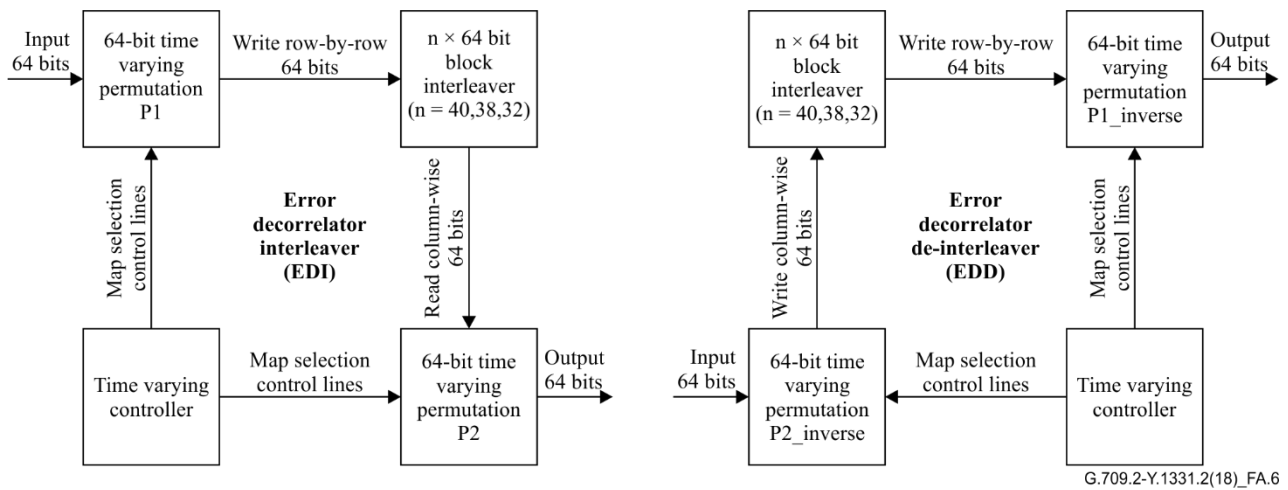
Input 64 bits

64-bit time varying permutation P1

Write row-by-row 64 bits

n × 64 bit block interleaver (n = 40,38,32)

Map selection control lines

Error decorrelator interleaver (EDI)

Read column-wise 64 bits

Time varying controller

Map selection control lines

64-bit time varying permutation P2

Output 64 bits

n × 64 bit block interleaver (n = 40,38,32)

Write row-by-row 64 bits

64-bit time varying permutation P1_inverse

Output 64 bits

Write column-wise 64 bits

Error decorrelator de-interleaver (EDD)

Map selection control lines

Input 64 bits

64-bit time varying permutation P2_inverse

Map selection control lines

Time varying controller

G.709.2-Y.1331.2(18)_FA.6